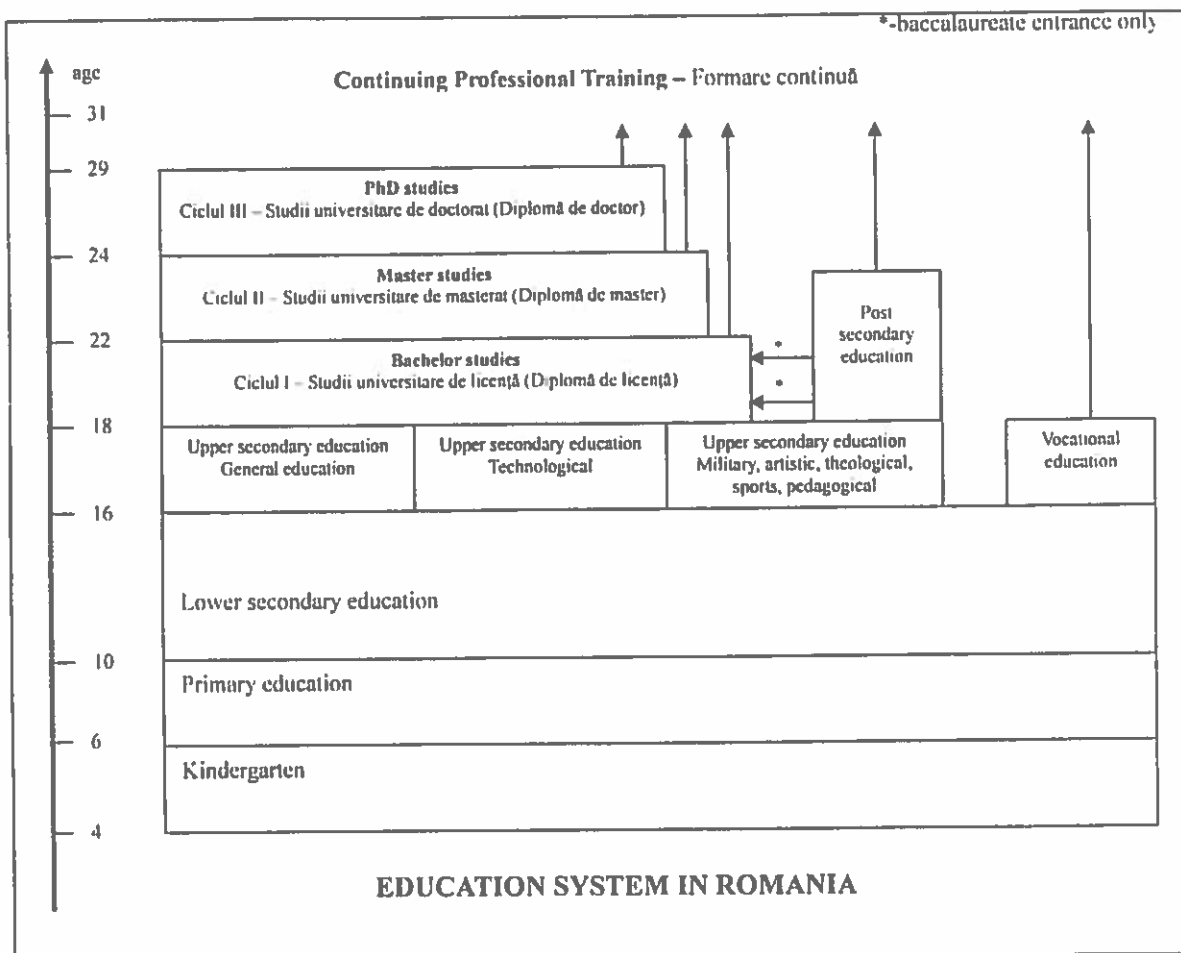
*-baccalaureate entrance only

age

Continuing Professional Training – Formare continuă

31

29

PhD studies
Ciclul III – Studii universitare de doctorat (Diplomă de doctor)

24

Master studies
Ciclul II – Studii universitare de masterat (Diplomă de master)

Post secondary education

22

Bachelor studies
Ciclul I – Studii universitare de licență (Diplomă de licență)

*

*

18

Upper secondary education
General education

Upper secondary education
Technological

Upper secondary education
Military, artistic, theological, sports, pedagogical

Vocational education

16

Lower secondary education

10

Primary education

6

Kindergarten

4

EDUCATION SYSTEM IN ROMANIA